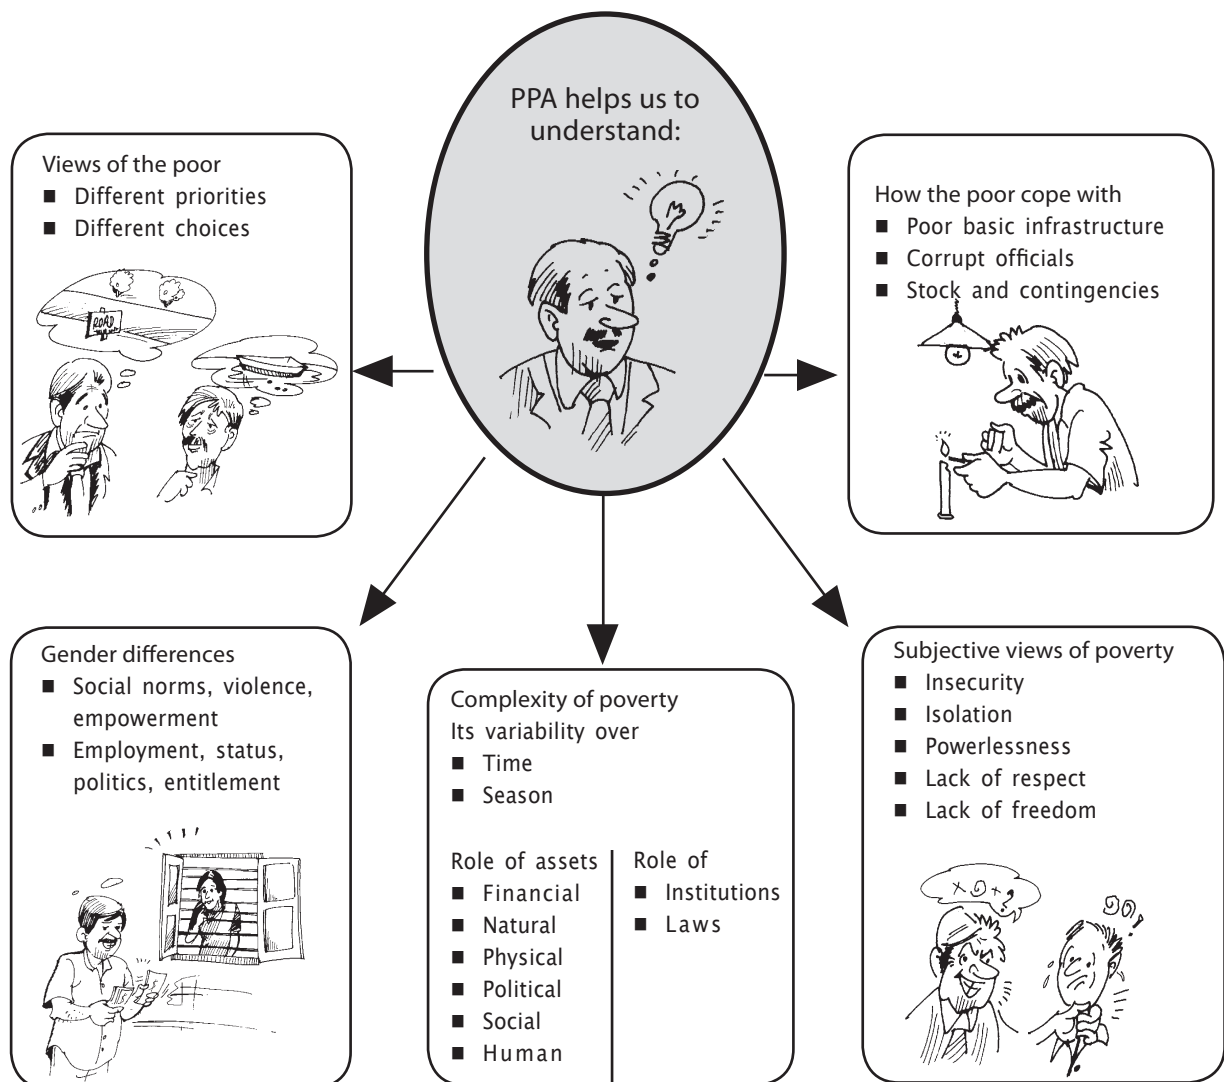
PPA helps us to understand:

Views of the poor
■ Different priorities
■ Different choices

ROAD

How the poor cope with
■ Poor basic infrastructure
■ Corrupt officials
■ Stock and contingencies

Gender differences
■ Social norms, violence, empowerment
■ Employment, status, politics, entitlement

Complexity of poverty
Its variability over
■ Time
■ Season

Role of assets
■ Financial
■ Natural
■ Physical
■ Political
■ Social
■ Human

Role of
■ Institutions
■ Laws

Subjective views of poverty
■ Insecurity
■ Isolation
■ Powerlessness
■ Lack of respect
■ Lack of freedom